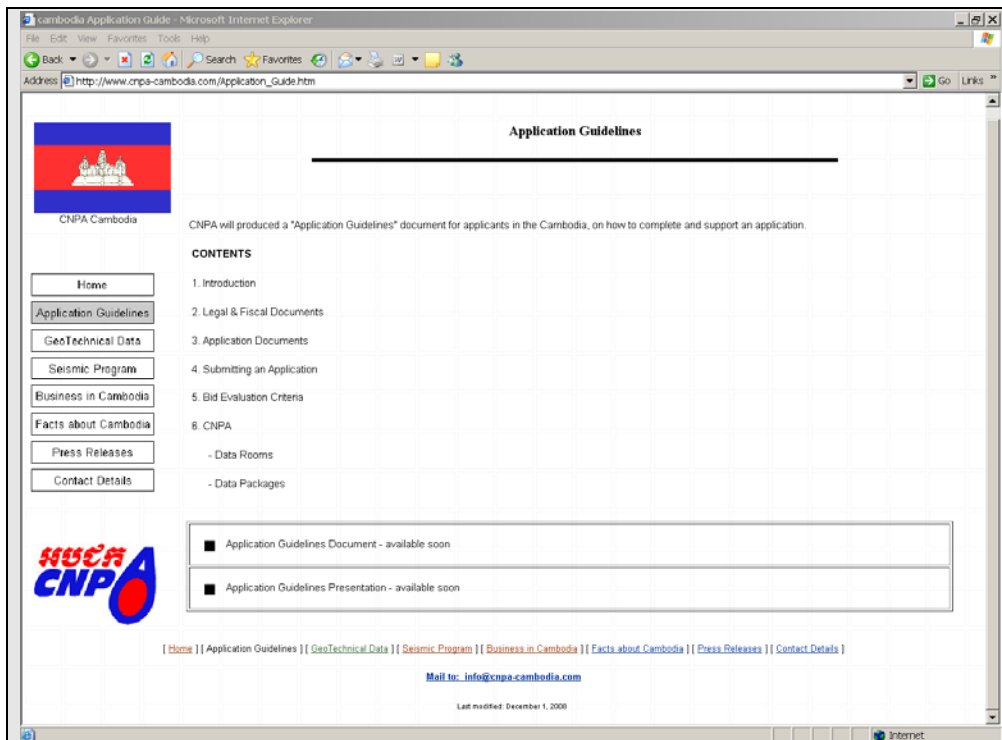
Cambodia Application Guide - Microsoft Internet Explorer

File Edit View Favorites Tools Help

Back Search Favorites

Address http://www.cnpa-cambodia.com/Application_Guide.htm Go Links

CNPA Cambodia

Application Guidelines

CNPA will produced a "Application Guidelines" document for applicants in the Cambodia, on how to complete and support an application.

CONTENTS

Home

Application Guidelines

GeoTechnical Data

Seismic Program

Business in Cambodia

Facts about Cambodia

Press Releases

Contact Details

1. Introduction

2. Legal & Fiscal Documents

3. Application Documents

4. Submitting an Application

5. Bid Evaluation Criteria

6. CNPA

- Data Rooms

- Data Packages

CNPA

Application Guidelines Document - available soon

Application Guidelines Presentation - available soon

[ Home ] [ Application Guidelines ] [ GeoTechnical Data ] [ Seismic Program ] [ Business in Cambodia ] [ Facts about Cambodia ] [ Press Releases ] [ Contact Details ]

Mail to: info@cnpa-cambodia.com

Last modified: December 1, 2008

Internet